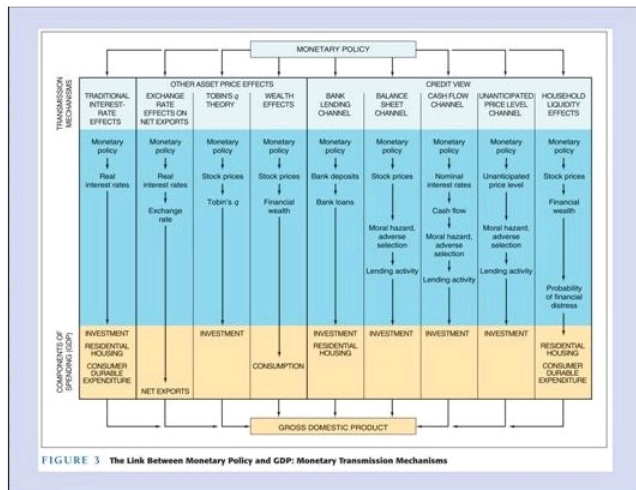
MONETARY POLICY

TRANSMISSION MECHANISMS

OTHER ASSET PRICE EFFECTS

CREDIT VIEW

TRADITIONAL INTEREST-RATE EFFECTS

EXCHANGE RATE EFFECTS ON NET EXPORTS

TOBIN'S $q$ THEORY

WEALTH EFFECTS

BANK LENDING CHANNEL

BALANCE SHEET CHANNEL

CASH FLOW CHANNEL

UNANTICIPATED PRICE LEVEL CHANNEL

HOUSEHOLD LIQUIDITY EFFECTS

Monetary policy
Real interest rates

Monetary policy
Real interest rates
Exchange rate

Monetary policy
Stock prices
Tobin's $q$

Monetary policy
Stock prices
Financial wealth

Monetary policy
Bank deposits
Bank loans

Monetary policy
Stock prices
Moral hazard, adverse selection
Lending activity

Monetary policy
Nominal interest rates
Cash flow
Moral hazard, adverse selection
Lending activity

Monetary policy
Unanticipated price level
Moral hazard, adverse selection
Lending activity

Monetary policy
Stock prices
Financial wealth
Probability of financial distress

COMPONENTS OF SPENDING (GDP)

INVESTMENT
RESIDENTIAL HOUSING
CONSUMER DURABLE EXPENDITURE

NET EXPORTS

INVESTMENT

CONSUMPTION

INVESTMENT
RESIDENTIAL HOUSING

INVESTMENT

INVESTMENT

INVESTMENT

RESIDENTIAL HOUSING
CONSUMER DURABLE EXPENDITURE

GROSS DOMESTIC PRODUCT

FIGURE 3 The Link Between Monetary Policy and GDP: Monetary Transmission Mechanisms